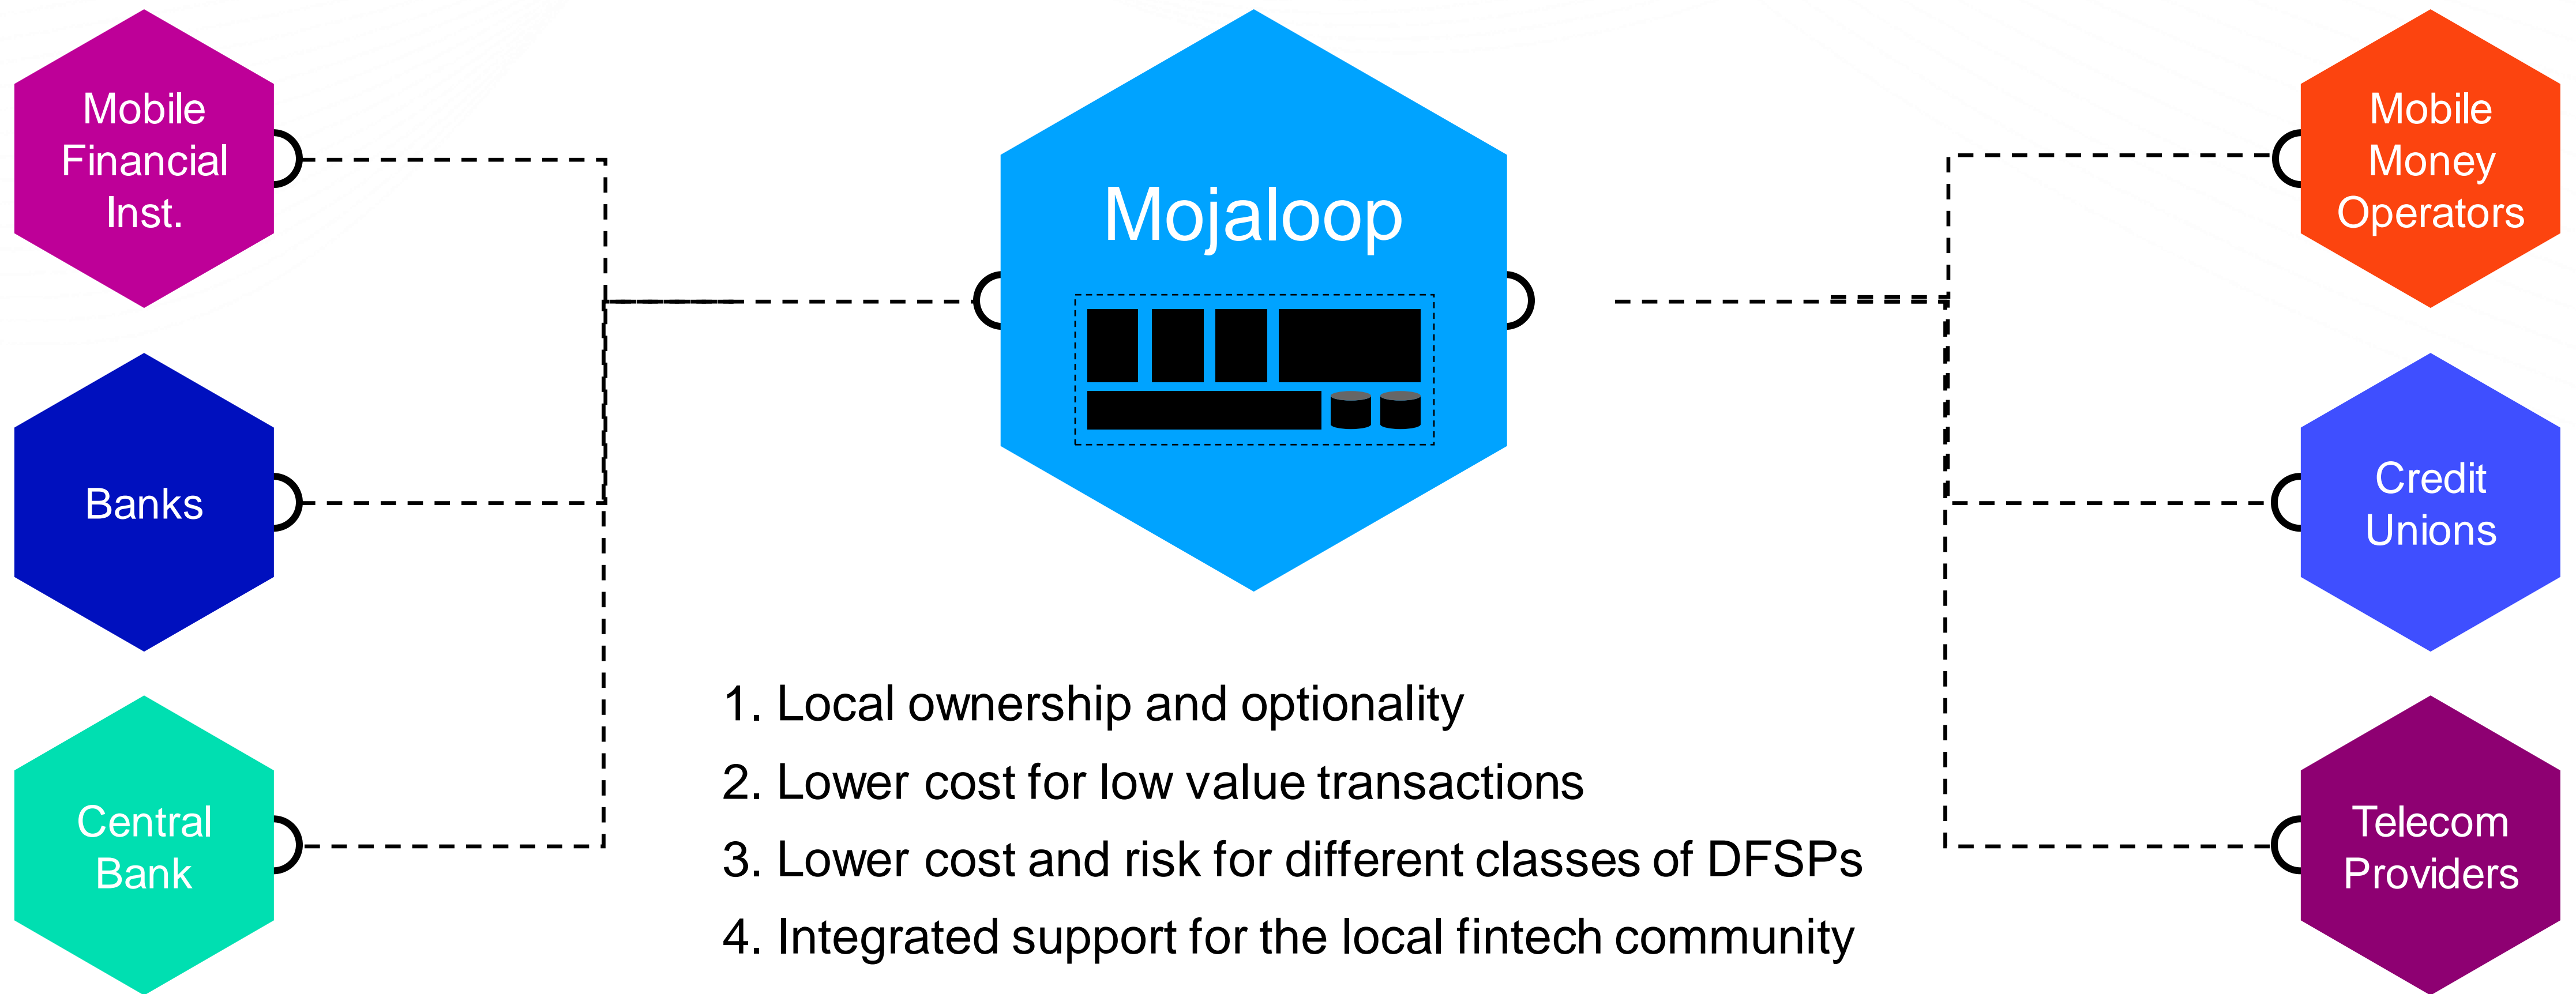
Mobile Financial Inst.

Banks

Central Bank

Mojaloop

Mobile Money Operators

Credit Unions

Telecom Providers

1. Local ownership and optionality
2. Lower cost for low value transactions
3. Lower cost and risk for different classes of DFSPs
4. Integrated support for the local fintech community